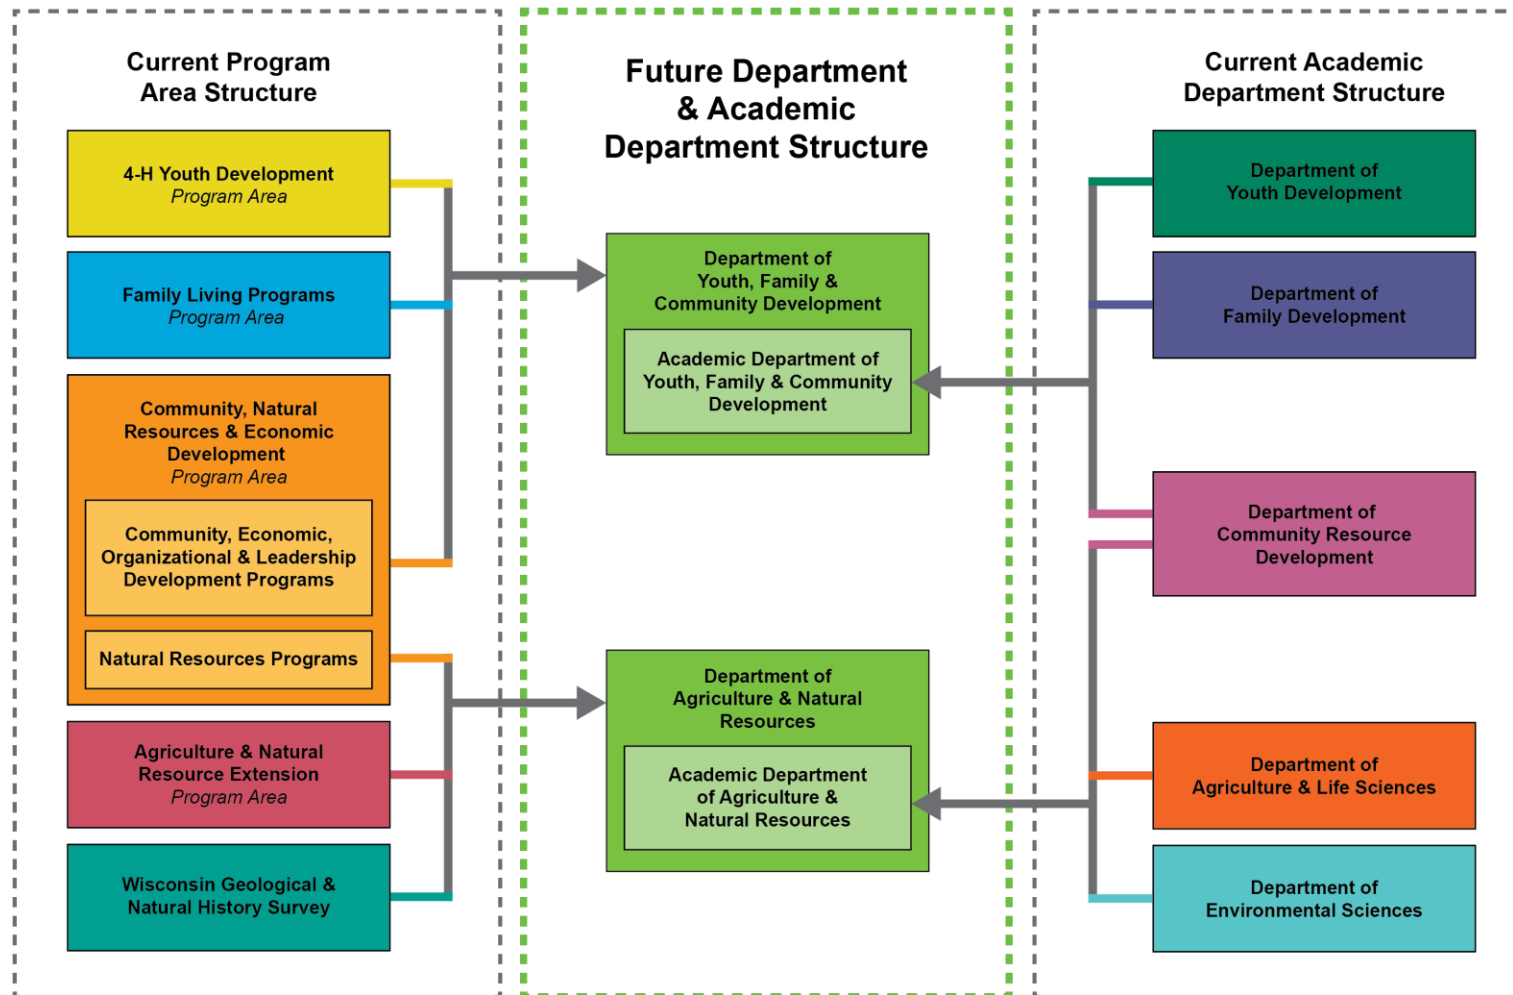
Current Program Area Structure

4-H Youth Development
Program Area

Family Living Programs
Program Area

Community, Natural Resources & Economic Development
Program Area

Community, Economic, Organizational & Leadership Development Programs

Natural Resources Programs

Agriculture & Natural Resource Extension
Program Area

Wisconsin Geological & Natural History Survey

Future Department & Academic Department Structure

Department of Youth, Family & Community Development

Academic Department of Youth, Family & Community Development

Department of Agriculture & Natural Resources

Academic Department of Agriculture & Natural Resources

Current Academic Department Structure

Department of Youth Development

Department of Family Development

Department of Community Resource Development

Department of Agriculture & Life Sciences

Department of Environmental Sciences